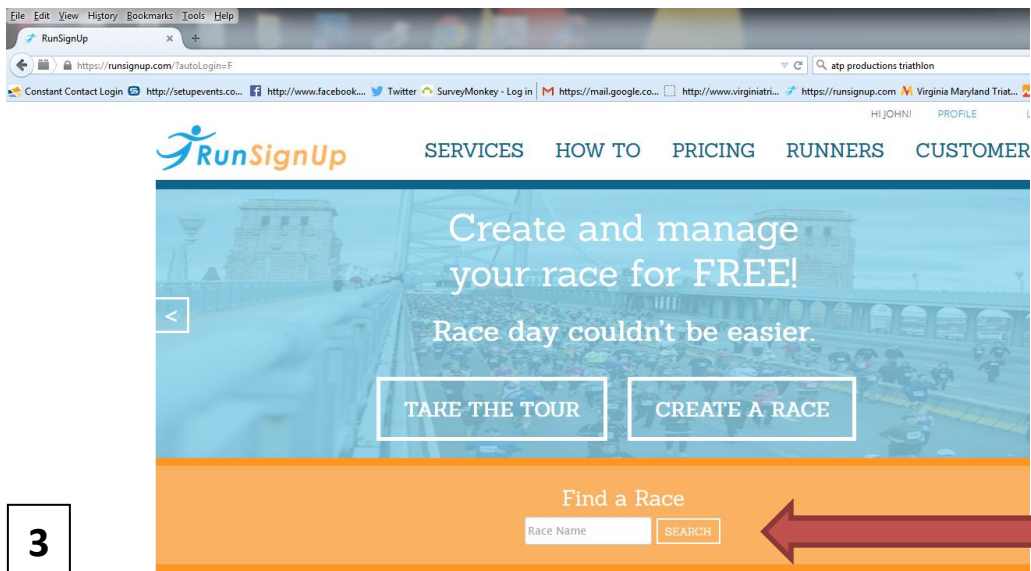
File Edit View History Bookmarks Tools Help

RunSignUp ×  +

https://runsignup.com/?autoLogin=F

atp productions triathlon

Constant Contact Login  http://setupevents.co...  http://www.facebook....  Twitter  SurveyMonkey - Log in  https://mail.google.co...  http://www.virginiatri...  https://runsignup.com  Virginia Maryland Triat...

HI JOHN!  PROFILE

RunSignUp

SERVICES  HOW TO  PRICING  RUNNERS  CUSTOMER

Create and manage your race for FREE!

<

Race day couldn't be easier.

TAKE THE TOUR

CREATE A RACE

Find a Race

Race Name

SEARCH

3